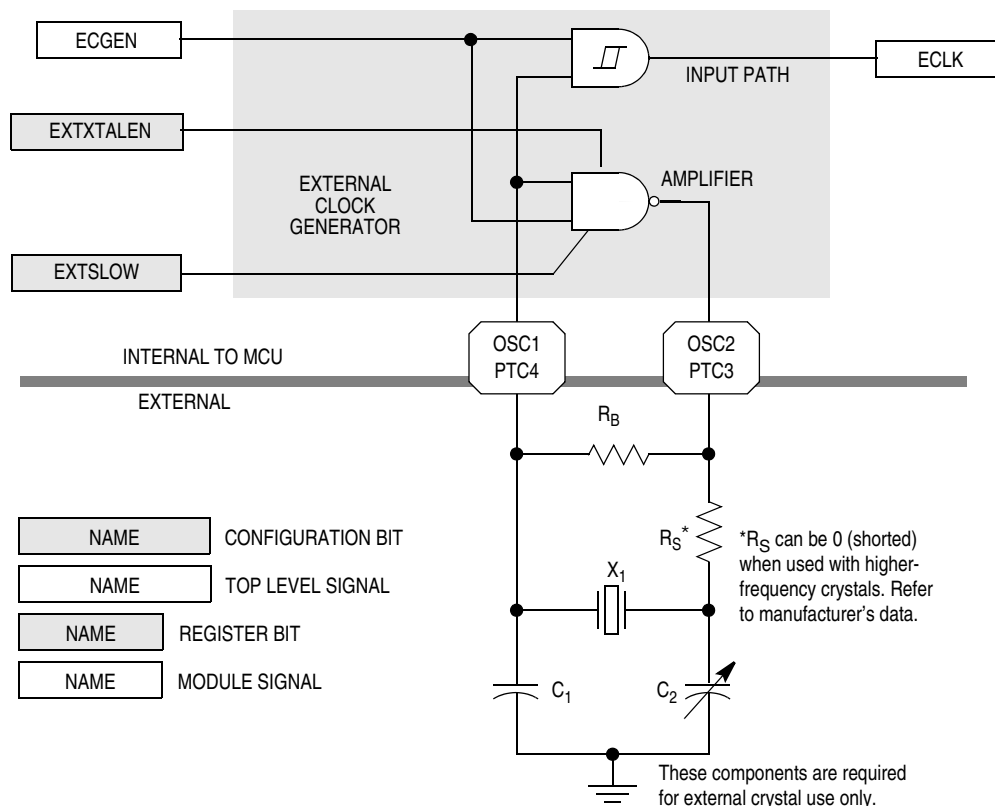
ECGEN

ECLK

INPUT PATH

EXTXTALEN

EXTERNAL CLOCK GENERATOR

AMPLIFIER

EXTSLOW

INTERNAL TO MCU

OSC1 PTC4

OSC2 PTC3

EXTERNAL

$R_B$

NAME | CONFIGURATION BIT

NAME | TOP LEVEL SIGNAL

NAME | REGISTER BIT

NAME | MODULE SIGNAL

$R_S$*

*$R_S$ can be 0 (shorted) when used with higher-frequency crystals. Refer to manufacturer's data.

$X_1$

$C_1$

$C_2$

These components are required for external crystal use only.